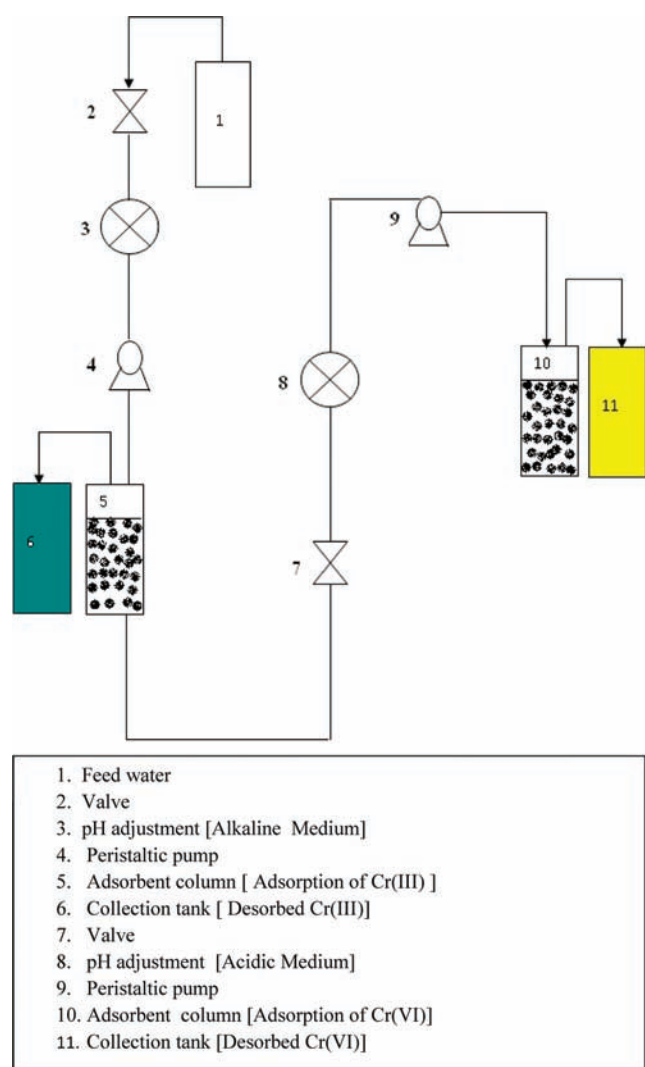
2
1
3
9
4
8
10
11
5
6
7

1. Feed water
2. Valve
3. pH adjustment [Alkaline Medium]
4. Peristaltic pump
5. Adsorbent column [ Adsorption of Cr(III) ]
6. Collection tank [ Desorbed Cr(III)]
7. Valve
8. pH adjustment [Acidic Medium]
9. Peristaltic pump
10. Adsorbent column [Adsorption of Cr(VI)]
11. Collection tank [Desorbed Cr(VI)]